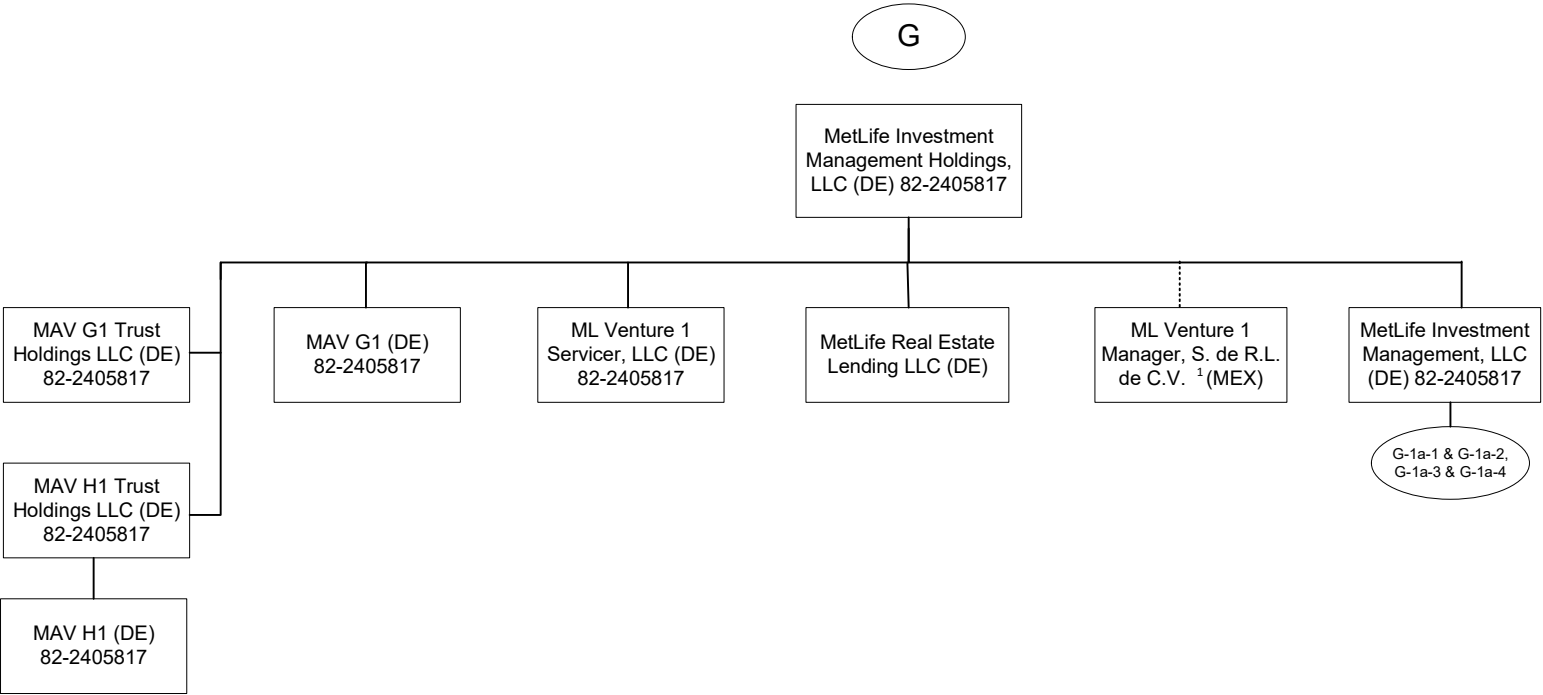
G

MetLife Investment Management Holdings, LLC (DE) 82-2405817

MAV G1 Trust Holdings LLC (DE) 82-2405817

MAV H1 Trust Holdings LLC (DE) 82-2405817

MAV H1 (DE) 82-2405817

MAV G1 (DE) 82-2405817

ML Venture 1 Servicer, LLC (DE) 82-2405817

MetLife Real Estate Lending LLC (DE)

ML Venture 1 Manager, S. de R.L. de C.V. $^1$(MEX)

MetLife Investment Management, LLC (DE) 82-2405817

G-1a-1 & G-1a-2, G-1a-3 & G-1a-4